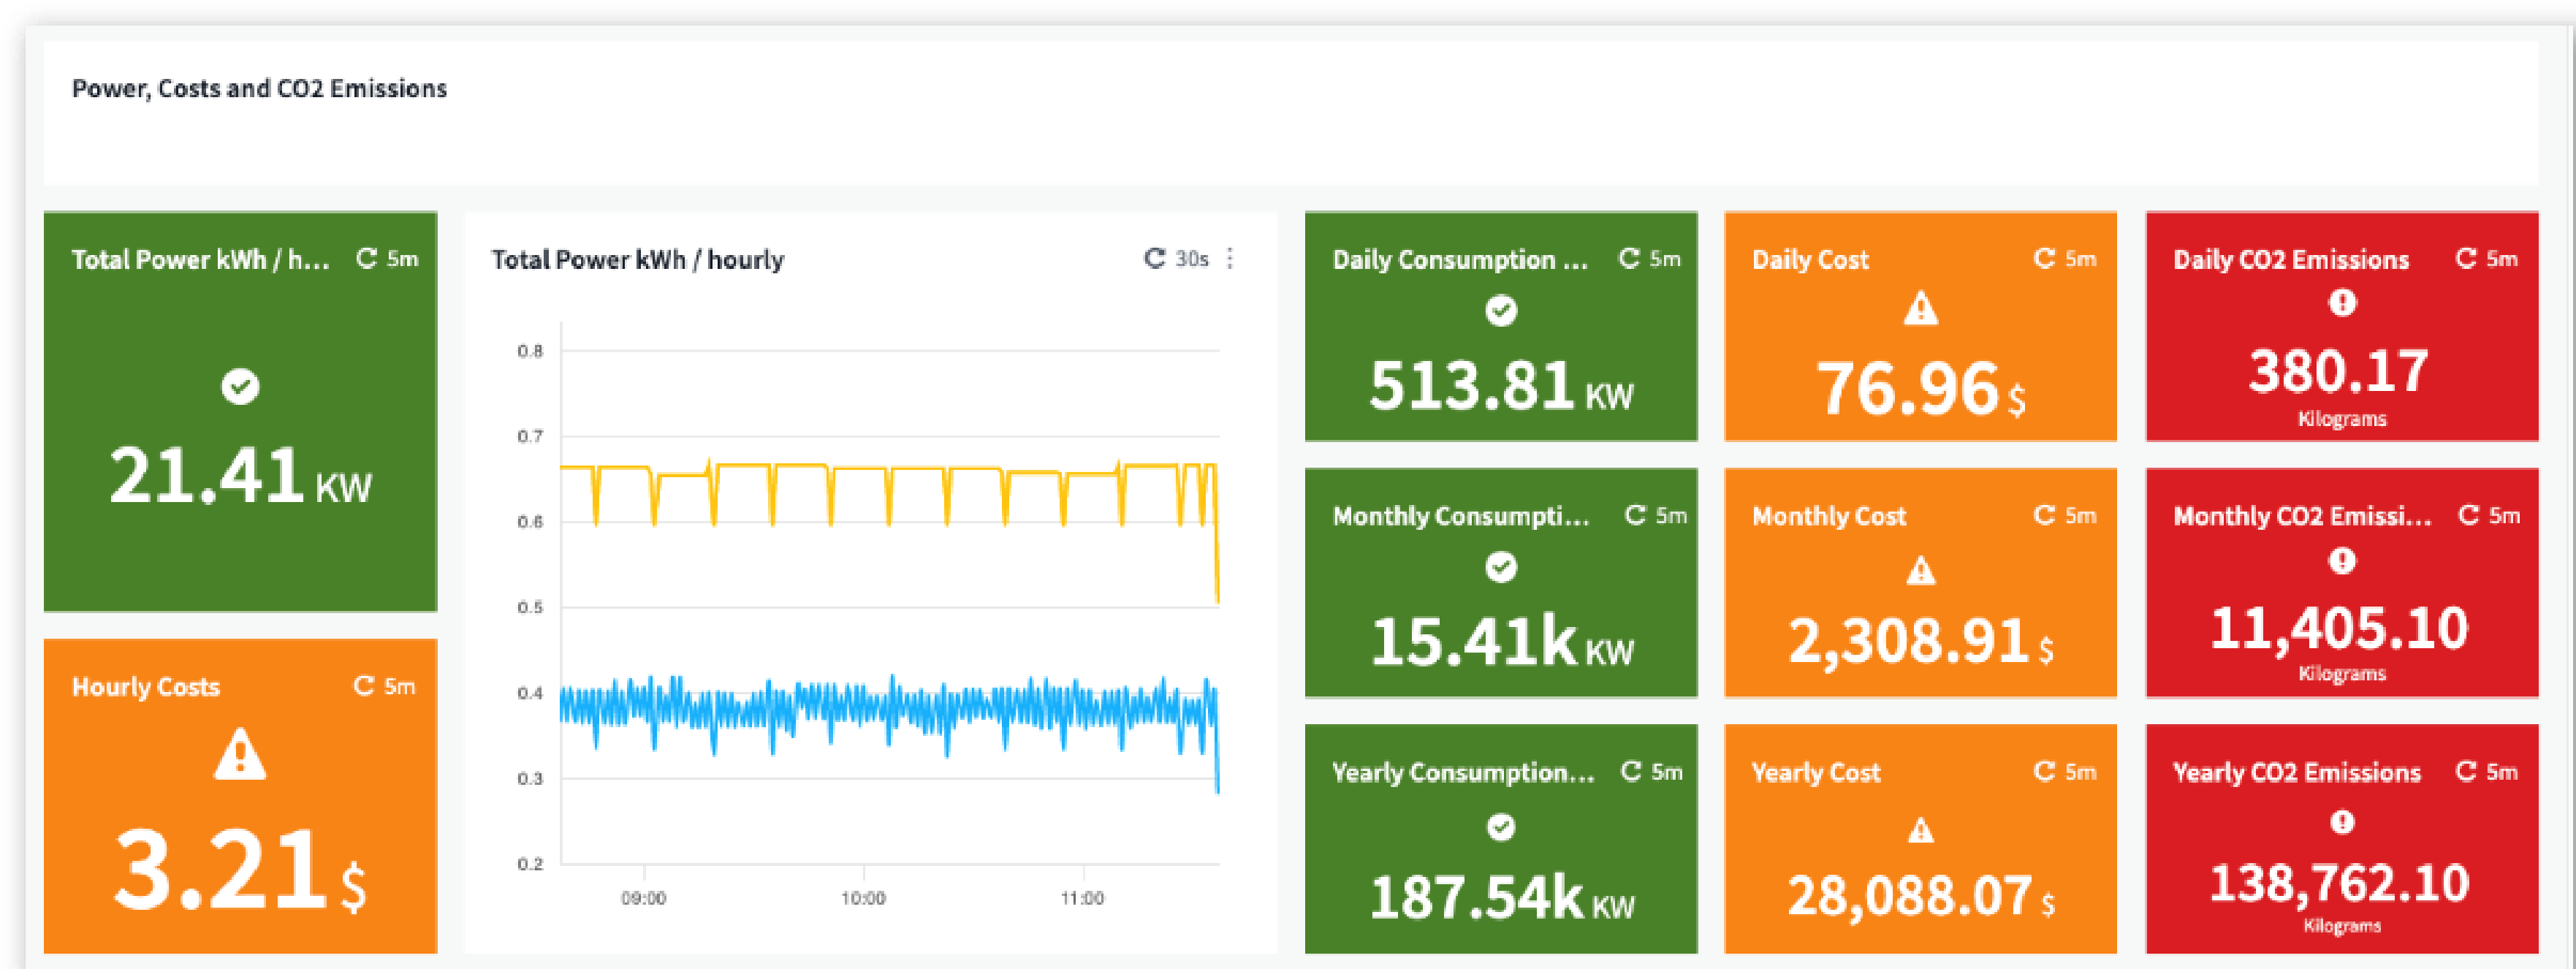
Power, Costs and CO2 Emissions

Total Power kWh / h... 5m
21.41 KW

Hourly Costs 5m
3.21 $

Total Power kWh / hourly 30s

| 0.8 |
| 0.7 |
| 0.6 |
| 0.5 |
| 0.4 |
| 0.3 |
| 0.2 |

09:00 10:00 11:00

Daily Consumption ... 5m
513.81 KW

Daily Cost 5m
76.96 $

Daily CO2 Emissions 5m
380.17
Kilograms

Monthly Consumpti... 5m
15.41k KW

Monthly Cost 5m
2,308.91 $

Monthly CO2 Emissi... 5m
11,405.10
Kilograms

Yearly Consumption... 5m
187.54k KW

Yearly Cost 5m
28,088.07 $

Yearly CO2 Emissions 5m
138,762.10
Kilograms